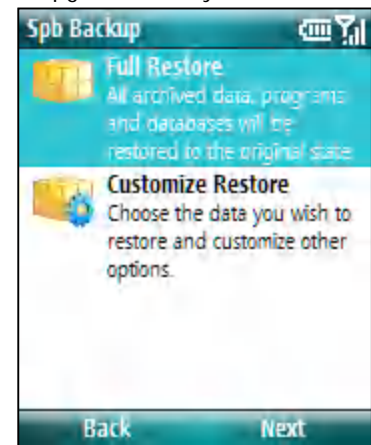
Spb Backup

Full Restore
All archived data, programs and databases will be restored to the original state

Customize Restore
Choose the data you wish to restore and customize other options.

Back Next